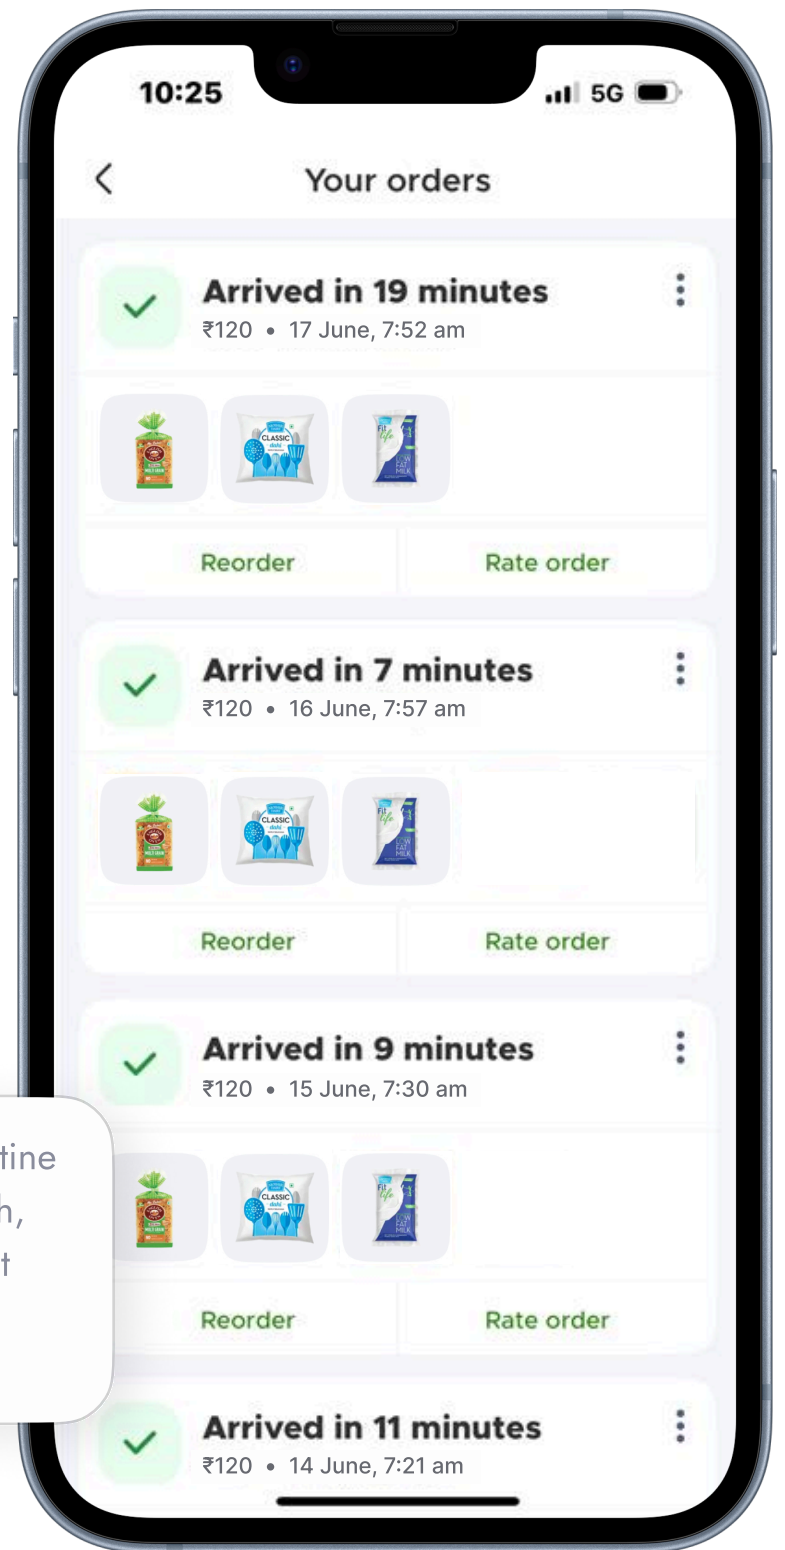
10:25

5G

Your orders

Arrived in 19 minutes
₹120 • 17 June, 7:52 am

CLASSIC

Reorder

Rate order

Arrived in 7 minutes
₹120 • 16 June, 7:57 am

Reorder

Rate order

Arrived in 9 minutes
₹120 • 15 June, 7:30 am

tine
h,
t

Reorder

Rate order

Arrived in 11 minutes
₹120 • 14 June, 7:21 am